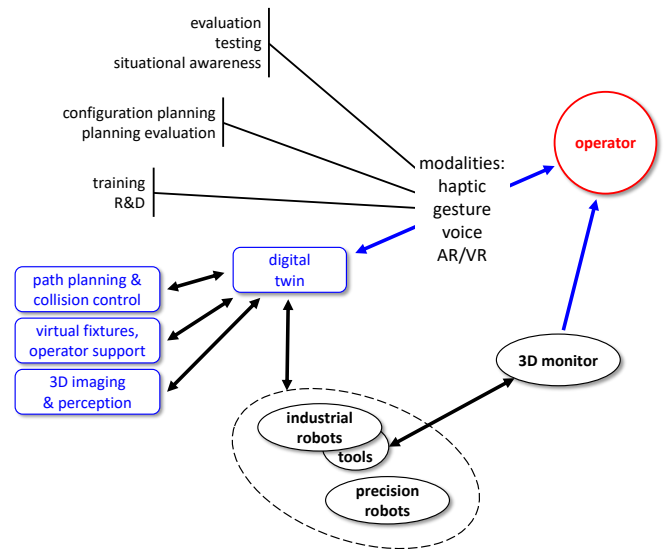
evaluation
testing
situational awareness

configuration planning
planning evaluation

training
R&D

modalities:
haptic
gesture
voice
AR/VR

operator

digital
twin

path planning &
collision control

virtual fixtures,
operator support

3D imaging
& perception

3D monitor

industrial
robots

tools

precision
robots